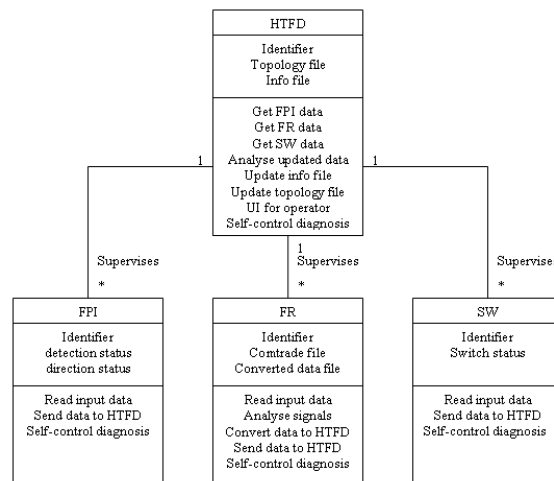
HTFD

Identifier
Topology file
Info file

Get FPI data
Get FR data
Get SW data
Analyse updated data
Update info file
Update topology file
UI for operator
Self-control diagnosis

1

1

1

Supervises

*

Supervises

*

Supervise

*

FPI

Identifier
detection status
direction status

Read input data
Send data to HTFD
Self-control diagnosis

FR

Identifier
Comtrade file
Converted data file

Read input data
Analyse signals
Convert data to HTFD
Send data to HTFD
Self-control diagnosis

SW

Identifier
Switch status

Read input data
Send data to HTFD
Self-control diagnosis